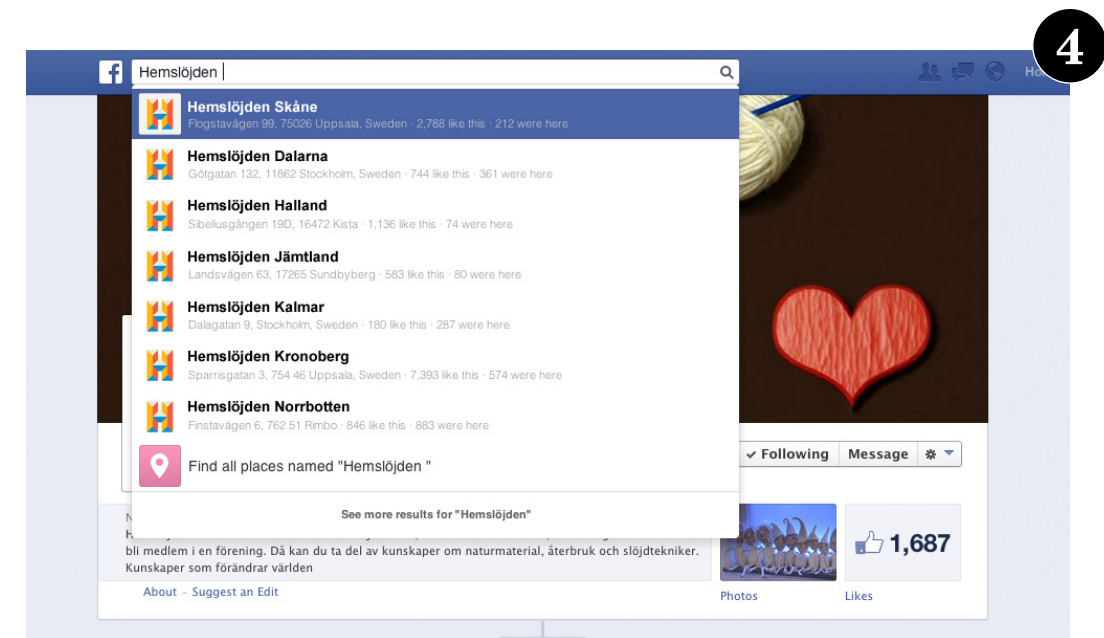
4

Hemslöjden

Hemslöjden Skåne
Flogstavägen 99, 75026 Uppsala, Sweden · 2,788 like this · 212 were here

Hemslöjden Dalarna
Götgatan 132, 11862 Stockholm, Sweden · 744 like this · 361 were here

Hemslöjden Halland
Sibeliusgången 19D, 16472 Kista · 1,136 like this · 74 were here

Hemslöjden Jämtland
Landsvägen 63, 17265 Sundbyberg · 583 like this · 80 were here

Hemslöjden Kalmar
Dalagatan 9, Stockholm, Sweden · 180 like this · 287 were here

Hemslöjden Kronoberg
Sparrisgatan 3, 754 46 Uppsala, Sweden · 7,393 like this · 574 were here

Hemslöjden Norrbotten
Finstavägen 6, 762 51 Rimbo · 846 like this · 883 were here

Find all places named "Hemslöjden "

See more results for "Hemslöjden"

Following Message

1,687

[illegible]
bli medlem i en förening. Då kan du ta del av kunskaper om naturmaterial, återbruk och slöjdtekniker. Kunskaper som förändrar världen

About · Suggest an Edit

Photos

Likes